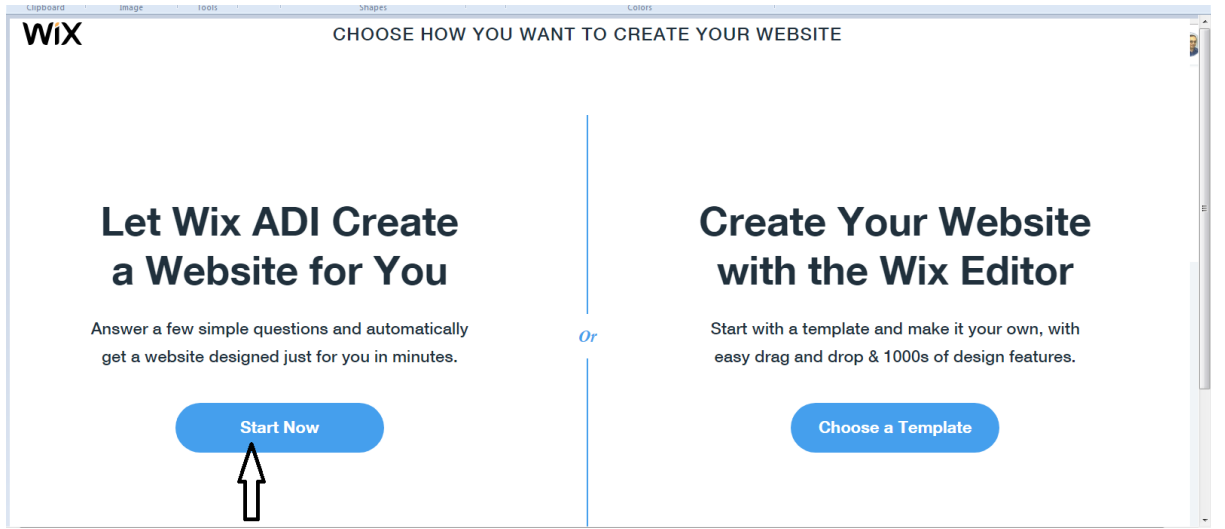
Clipboard Image Tools Shapes Colors

WIX

CHOOSE HOW YOU WANT TO CREATE YOUR WEBSITE

Let Wix ADI Create a Website for You

Answer a few simple questions and automatically get a website designed just for you in minutes.

Start Now

Or

Create Your Website with the Wix Editor

Start with a template and make it your own, with easy drag and drop & 1000s of design features.

Choose a Template